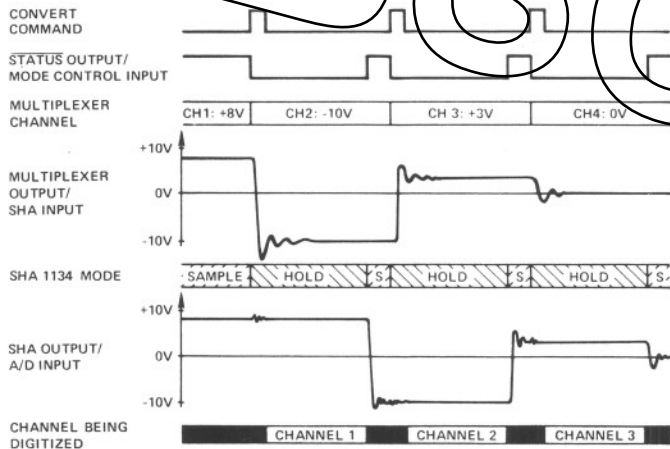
CONVERT COMMAND

$\overline{\text{STATUS}}$ OUTPUT/ MODE CONTROL INPUT

MULTIPLEXER CHANNEL

CH1: +8V
CH2: -10V
CH 3: +3V
CH4: 0V

MULTIPLEXER OUTPUT/ SHA INPUT

+10V
0V
-10V

SHA 1134 MODE

SAMPLE
HOLD
S
HOLD
S
HOLD
S

SHA OUTPUT/ A/D INPUT

+10V
0V
-10V

CHANNEL BEING DIGITIZED

CHANNEL 1
CHANNEL 2
CHANNEL 3